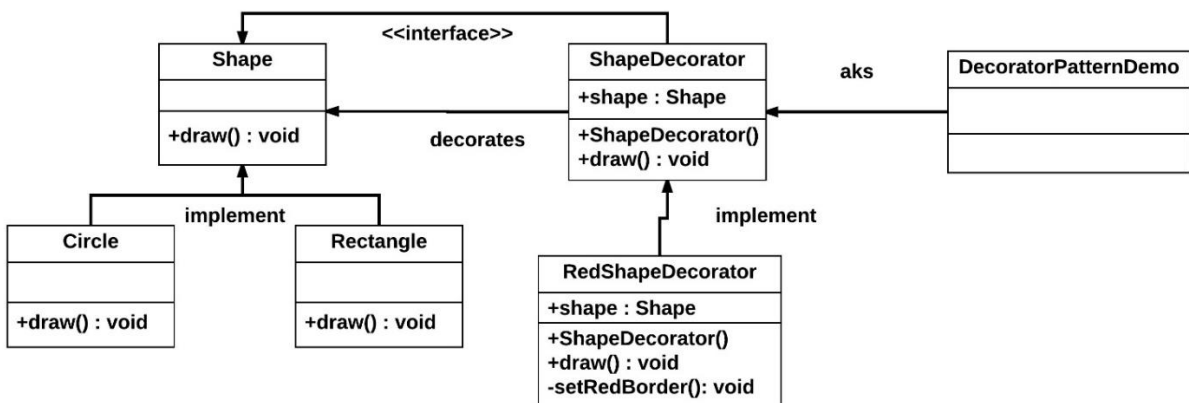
<<interface>>

Shape

+draw() : void

decorates

ShapeDecorator

+shape : Shape

+ShapeDecorator()
+draw() : void

aks

DecoratorPatternDemo

implement

Circle

+draw() : void

Rectangle

+draw() : void

implement

RedShapeDecorator

+shape : Shape

+ShapeDecorator()
+draw() : void
-setRedBorder(): void